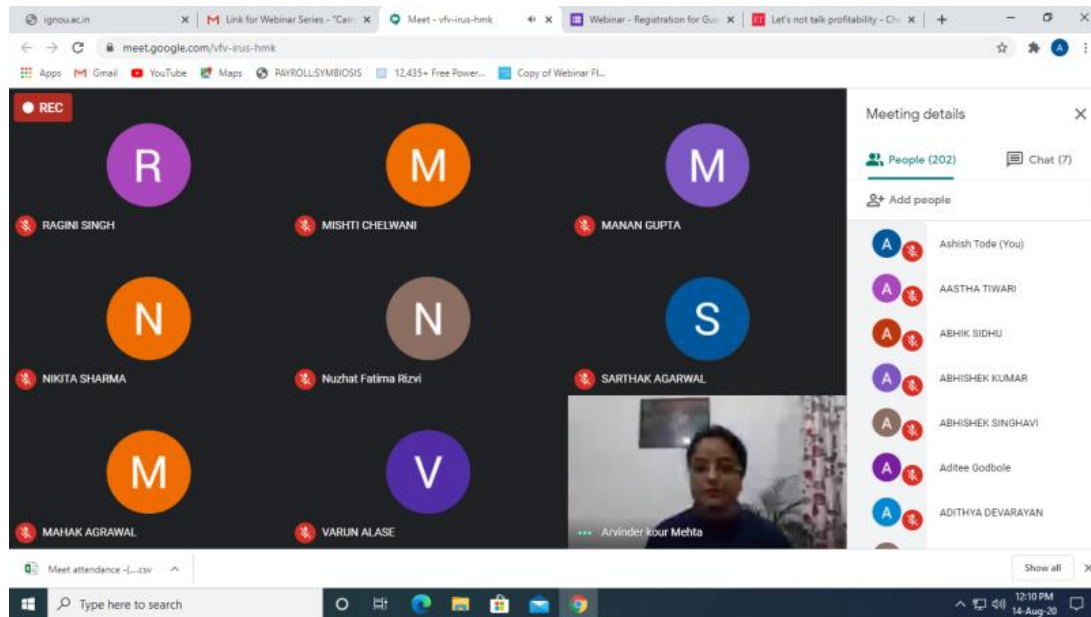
ignou.ac.in
Link for Webinar Series - "Car
Meet - vfv-irus-hmk
Webinar - Registration for Gu
Let's not talk profitability - Ch
meet.google.com/vfv-irus-hmk
Apps Gmail YouTube Maps PAYROLLSYMBIOSIS 12,435+ Free Power... Copy of Webinar Fl...

REC

R
RAGINI SINGH
M
MISHTI CHELWANI
M
MANAN GUPTA
N
NIKITA SHARMA
N
Nuzhat Fatima Rizvi
S
SARTHAK AGARWAL
M
MAHAK AGRAWAL
V
VARUN ALASE
Arvinder kour Mehta

Meeting details
People (202)
Chat (7)
Add people
A Ashish Tode (You)
A AASTHA TIWARI
A ABHIK SIDHU
A ABHISHEK KUMAR
A ABHISHEK SINGHAVI
A Aditee Godbole
A ADITHYA DEVARAYAN

Meet attendance -(....csv
Show all
Type here to search
12:10 PM
14-Aug-20